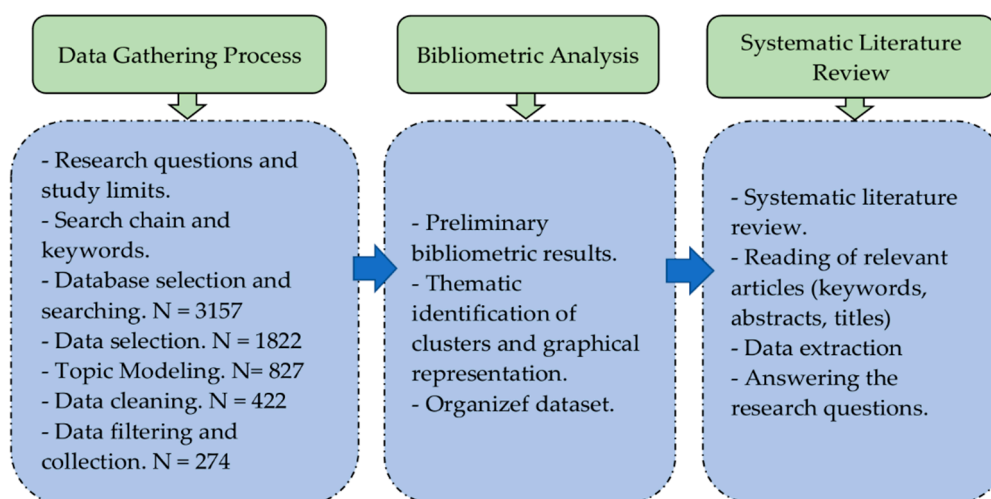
Data Gathering Process

- Research questions and study limits.
- Search chain and keywords.
- Database selection and searching. N = 3157
- Data selection. N = 1822
- Topic Modeling. N= 827
- Data cleaning. N = 422
- Data filtering and collection. N = 274

Bibliometric Analysis

- Preliminary bibliometric results.
- Thematic identification of clusters and graphical representation.
- Organizef dataset.

Systematic Literature Review

- Systematic literature review.
- Reading of relevant articles (keywords, abstracts, titles)
- Data extraction
- Answering the research questions.